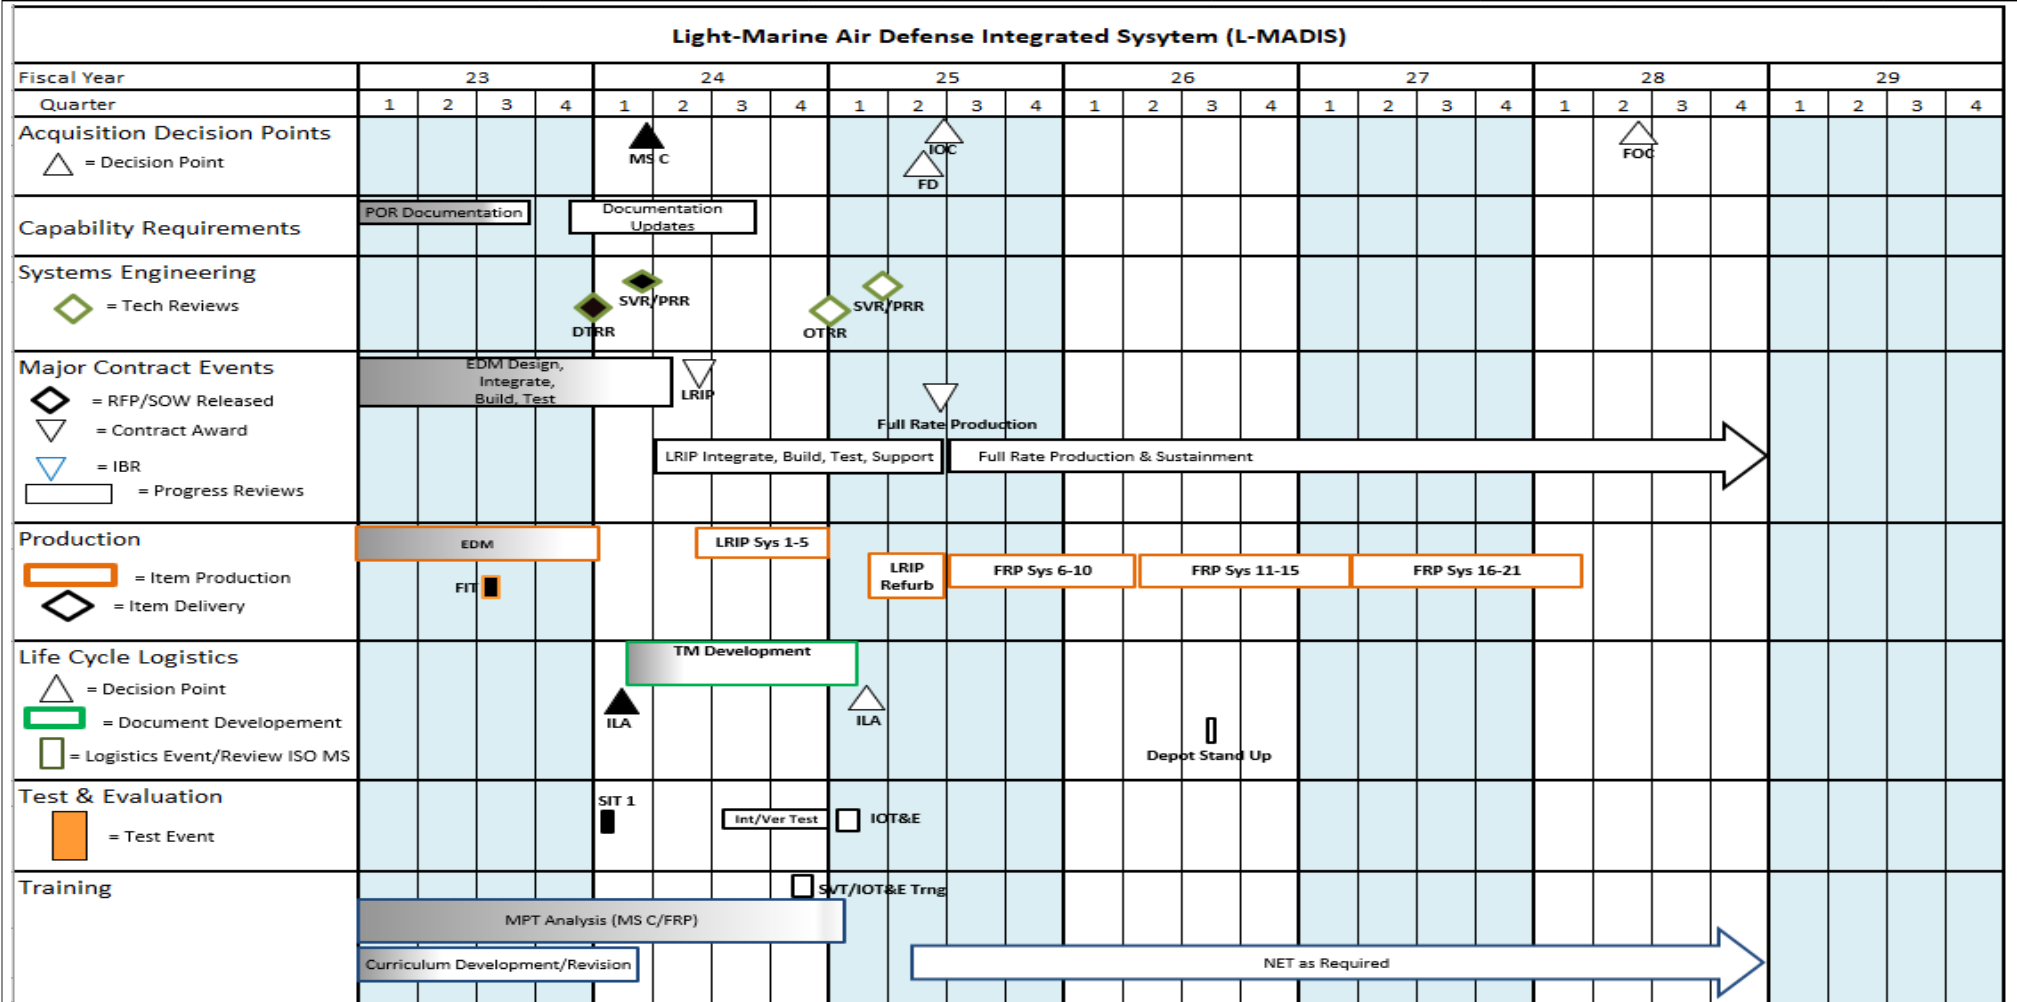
Light-Marine Air Defense Integrated Sysytem (L-MADIS)

| Fiscal Year | 23 | | | | 24 | | | | 25 | | | | 26 | | | | 27 | | | | 28 | | | | 29 | | | |
|---|---|---|---|---|---|---|---|---|---|---|---|---|---|---|---|---|---|---|---|---|---|---|---|---|---|---|---|---|
| Quarter | 1 | 2 | 3 | 4 | 1 | 2 | 3 | 4 | 1 | 2 | 3 | 4 | 1 | 2 | 3 | 4 | 1 | 2 | 3 | 4 | 1 | 2 | 3 | 4 | 1 | 2 | 3 | 4 |

Acquisition Decision Points
= Decision Point
MS C
IOC
FD
FOC

Capability Requirements
POR Documentation
Documentation Updates

Systems Engineering
= Tech Reviews
SVR/PRR
DTRR
OTRR
SVR/PRR

Major Contract Events
= RFP/SOW Released
= Contract Award
= IBR
= Progress Reviews
EDM Design, Integrate, Build, Test
LRIP
Full Rate Production
LRIP Integrate, Build, Test, Support
Full Rate Production & Sustainment

Production
= Item Production
= Item Delivery
EDM
FIT
LRIP Sys 1-5
LRIP Refurb
FRP Sys 6-10
FRP Sys 11-15
FRP Sys 16-21

Life Cycle Logistics
= Decision Point
= Document Developement
= Logistics Event/Review ISO MS
TM Development
ILA
ILA
Depot Stand Up

Test & Evaluation
= Test Event
SIT 1
Int/Ver Test
IOT&E

Training
SVT/IOT&E Trng
MPT Analysis (MS C/FRP)
Curriculum Development/Revision
NET as Required